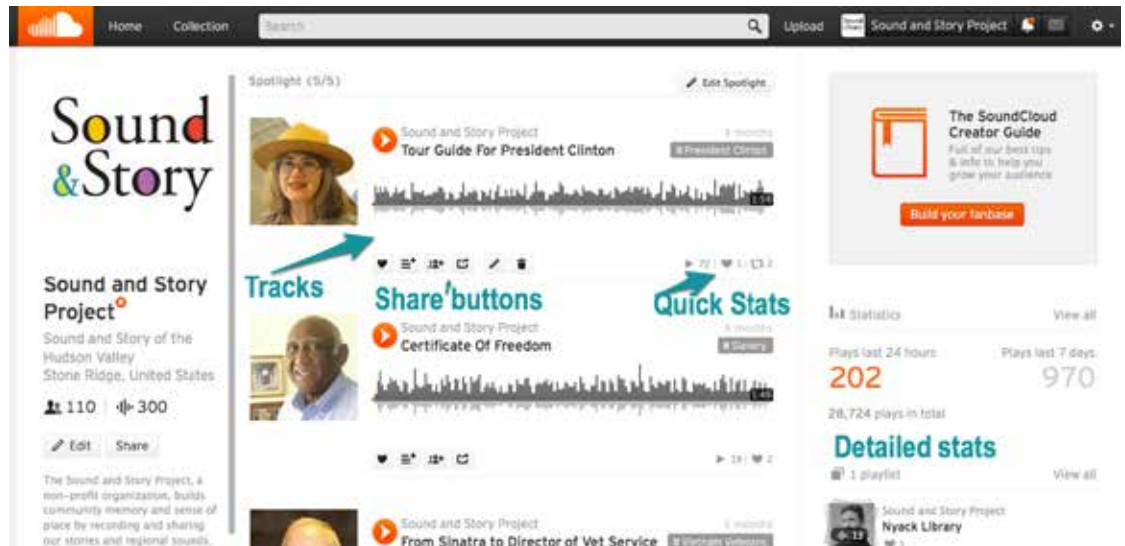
Home Collection Search Upload Sound and Story Project

Sound &Story

Sound and Story Project

Sound and Story of the Hudson Valley
Stone Ridge, United States

110 300

Edit Share

The Sound and Story Project, a non-profit organization, builds community memory and sense of place by recording and sharing our stories and regional sounds.

Spotlight (5/5)

Edit Spotlight

Sound and Story Project
Tour Guide For President Clinton
4 months
# President Clinton

Tracks

Share buttons

Quick Stats

Sound and Story Project
Certificate Of Freedom
4 months
# Slavery

Sound and Story Project
From Sinatra to Director of Vet Service
1 months
# Vietnam Veterans

The SoundCloud Creator Guide
Full of our best tips & info to help you grow your audience

Build your fanbase

Statistics View all

Plays last 24 hours 202
Plays last 7 days 970

28,724 plays in total

Detailed stats

1 playlist View all

Sound and Story Project
Nyack Library